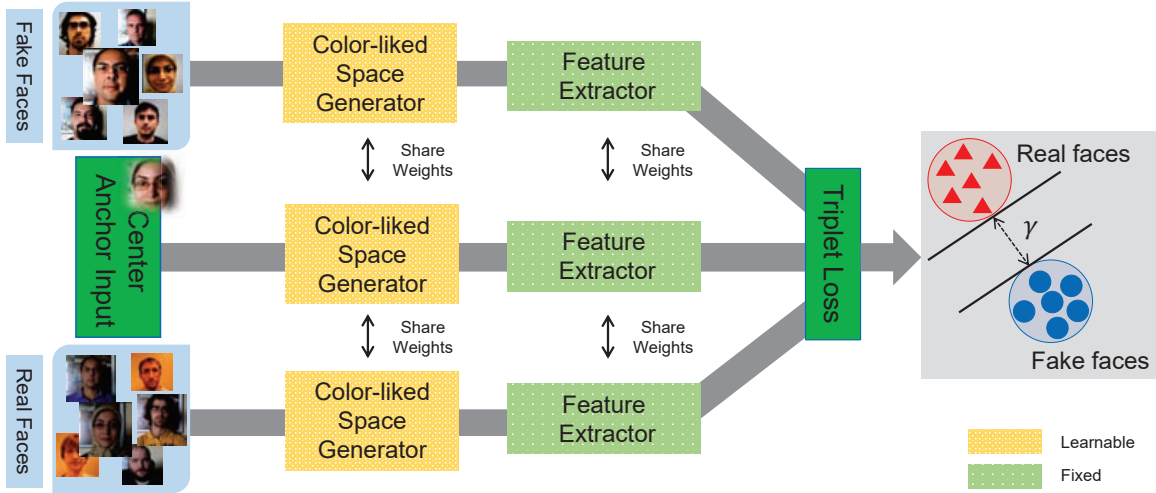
Fake Faces

Color-liked Space Generator

Feature Extractor

Share Weights

Share Weights

Center Anchor Input

Color-liked Space Generator

Feature Extractor

Triplet Loss

Real faces

$\gamma$

Fake faces

Share Weights

Share Weights

Real Faces

Color-liked Space Generator

Feature Extractor

Learnable

Fixed